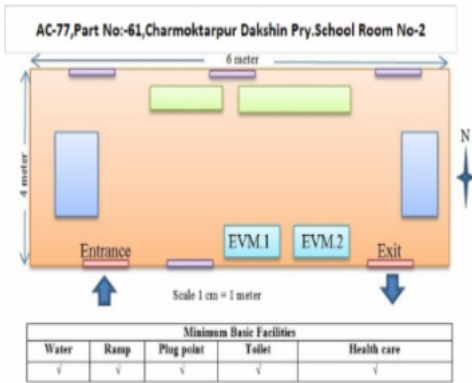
AC-77,Part No:-61,Charmoktarpur Dakshin Pry.School Room No-2

6 meter

4 meter

N

EVM.1

EVM.2

Entrance

Exit

Scale 1 cm = 1 meter

| Minimum Basic Facilities | | | | |
|---|---|---|---|---|
| Water | Ramp | Plug point | Toilet | Health care |
| √ | √ | √ | √ | √ |